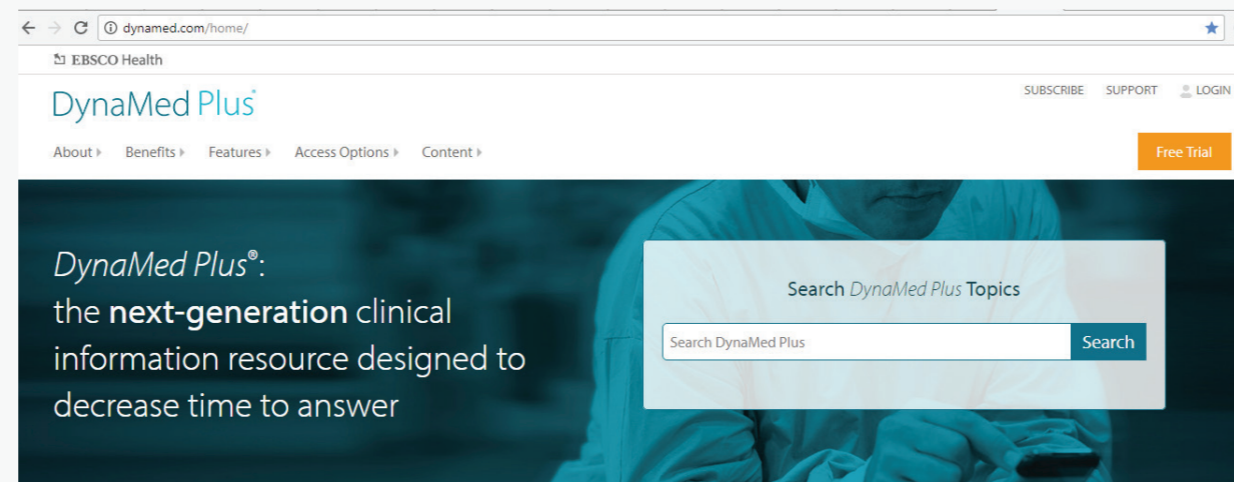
dynamed.com/home/

EBSCO Health

DynaMed Plus®

SUBSCRIBE SUPPORT LOGIN

About Benefits Features Access Options Content

Free Trial

DynaMed Plus®: the **next-generation** clinical information resource designed to decrease time to answer

Search DynaMed Plus Topics

Search DynaMed Plus

Search